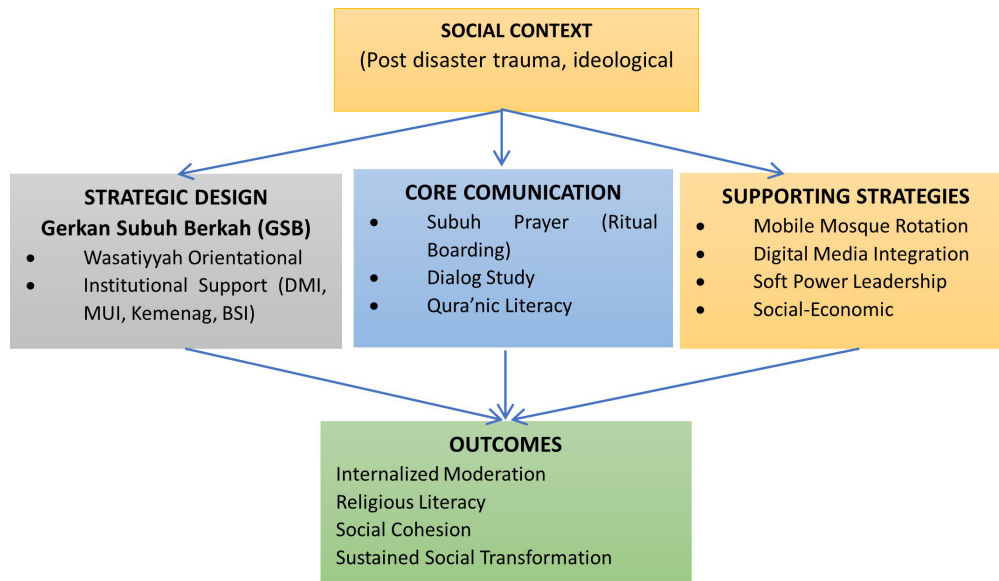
SOCIAL CONTEXT
(Post disaster trauma, ideological

STRATEGIC DESIGN
Gerkan Subuh Berkah (GSB)
• Wasatiyyah Orientational
• Institutional Support (DMI, MUI, Kemenag, BSI)

CORE COMUNICATION
• Subuh Prayer (Ritual Boarding)
• Dialog Study
• Qura'nic Literacy

SUPPORTING STRATEGIES
• Mobile Mosque Rotation
• Digital Media Integration
• Soft Power Leadership
• Social-Economic

OUTCOMES
Internalized Moderation
Religious Literacy
Social Cohesion
Sustained Social Transformation